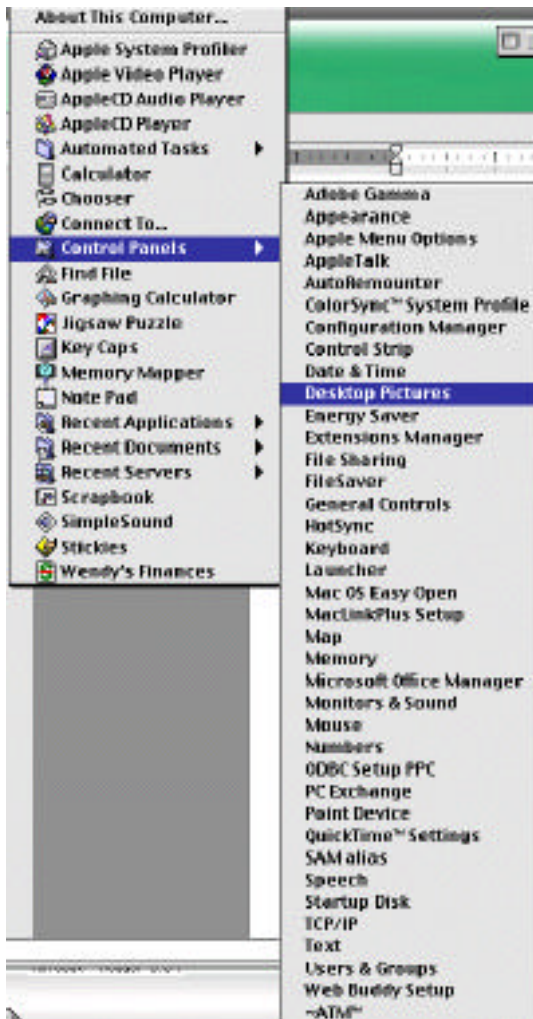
About This Computer...
Apple System Profiler
Apple Video Player
AppleCD Audio Player
AppleCD Player
Automated Tasks
Calculator
Chooser
Connect To...
Control Panels
Find File
Graphing Calculator
Jigsaw Puzzle
Key Caps
Memory Mapper
Note Pad
Recent Applications
Recent Documents
Recent Servers
Scrapbook
SimpleSound
Stickies
Wendy's Finances

Adobe Gamma
Appearance
Apple Menu Options
AppleTalk
AutoRemounter
ColorSync™ System Profile
Configuration Manager
Control Strip
Date & Time
Desktop Pictures
Energy Saver
Extensions Manager
File Sharing
FileSaver
General Controls
HotSync
Keyboard
Launcher
Mac OS Easy Open
MacLinkPlus Setup
Map
Memory
Microsoft Office Manager
Monitors & Sound
Mouse
Numbers
ODBC Setup PPC
PC Exchange
Point Device
QuickTime™ Settings
SAM alias
Speech
Startup Disk
TCP/IP
Text
Users & Groups
Web Buddy Setup
~ATM™